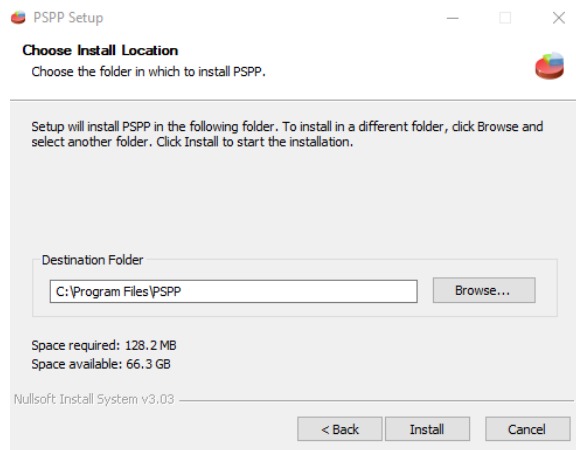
PSPP Setup

Choose Install Location
Choose the folder in which to install PSPP.

Setup will install PSPP in the following folder. To install in a different folder, click Browse and select another folder. Click Install to start the installation.

Destination Folder

C:\Program Files\PSPP

Browse...

Space required: 128.2 MB
Space available: 66.3 GB

Nullsoft Install System v3.03

< Back

Install

Cancel